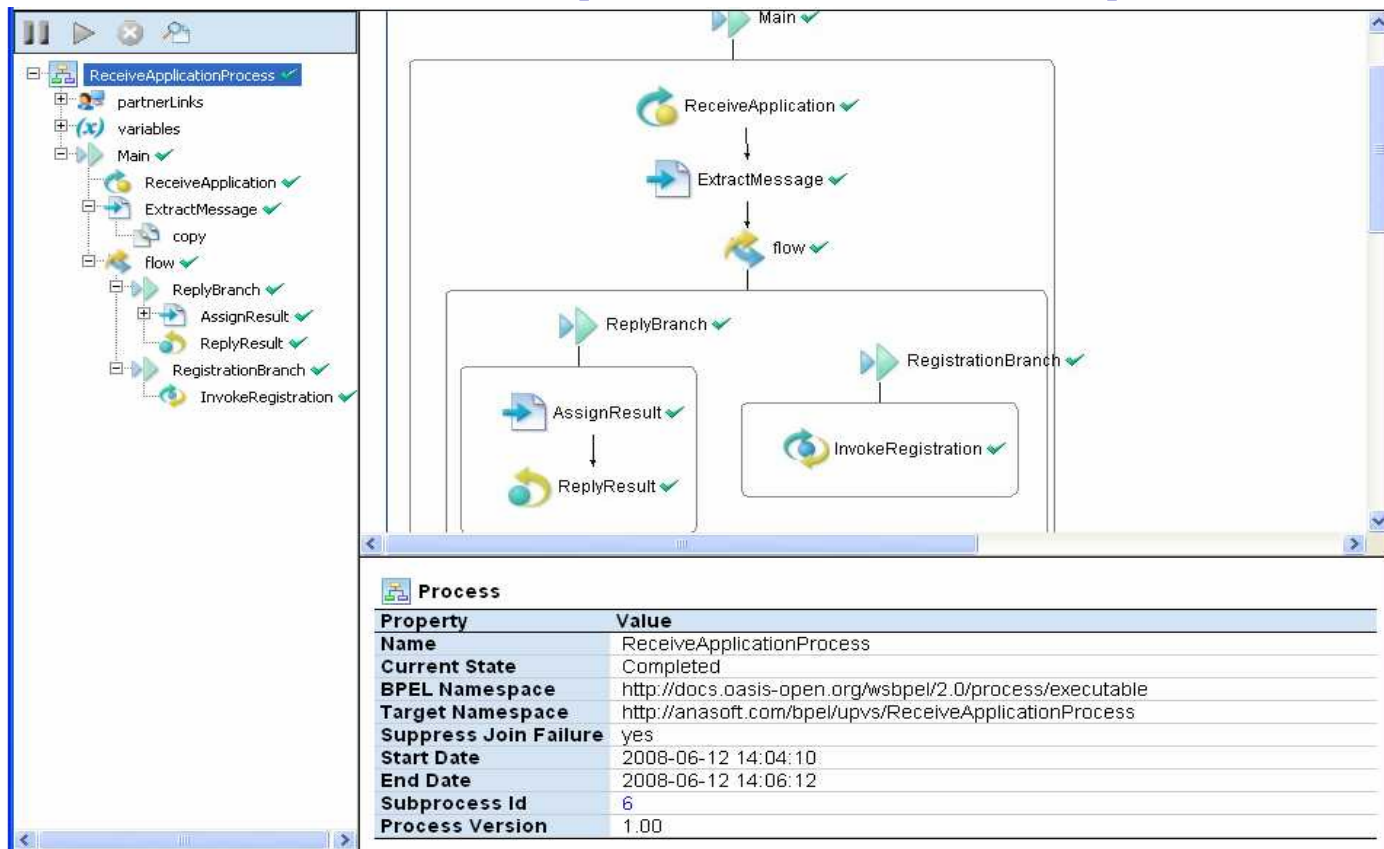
ReceiveApplicationProcess
partnerLinks
variables
Main
ReceiveApplication
ExtractMessage
copy
flow
ReplyBranch
AssignResult
ReplyResult
RegistrationBranch
InvokeRegistration

Main
ReceiveApplication
ExtractMessage
flow
ReplyBranch
RegistrationBranch
AssignResult
InvokeRegistration
ReplyResult

Process

| Property | Value |
|---|---|
| Name | ReceiveApplicationProcess |
| Current State | Completed |
| BPEL Namespace | http://docs.oasis-open.org/wsbpel/2.0/process/executable |
| Target Namespace | http://anasoft.com/bpel/upvs/ReceiveApplicationProcess |
| Suppress Join Failure | yes |
| Start Date | 2008-06-12 14:04:10 |
| End Date | 2008-06-12 14:06:12 |
| Subprocess Id | 6 |
| Process Version | 1.00 |